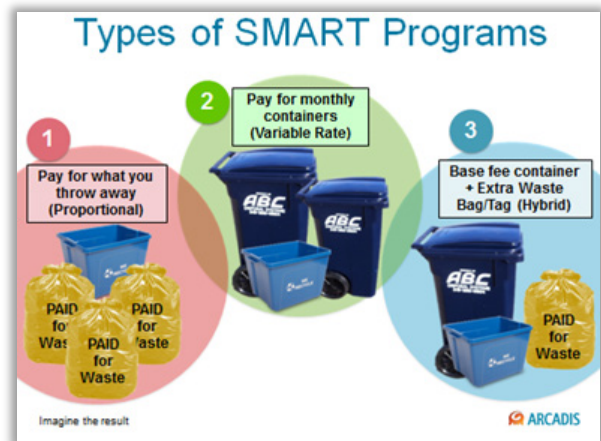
Types of SMART Programs

1

Pay for what you throw away (Proportional)

PAID for Waste

PAID for Waste

PAID for Waste

2

Pay for monthly containers (Variable Rate)

ABC

ABC

3

Base fee container + Extra Waste Bag/Tag (Hybrid)

ABC

PAID for Waste

Imagine the result

ARCADIS